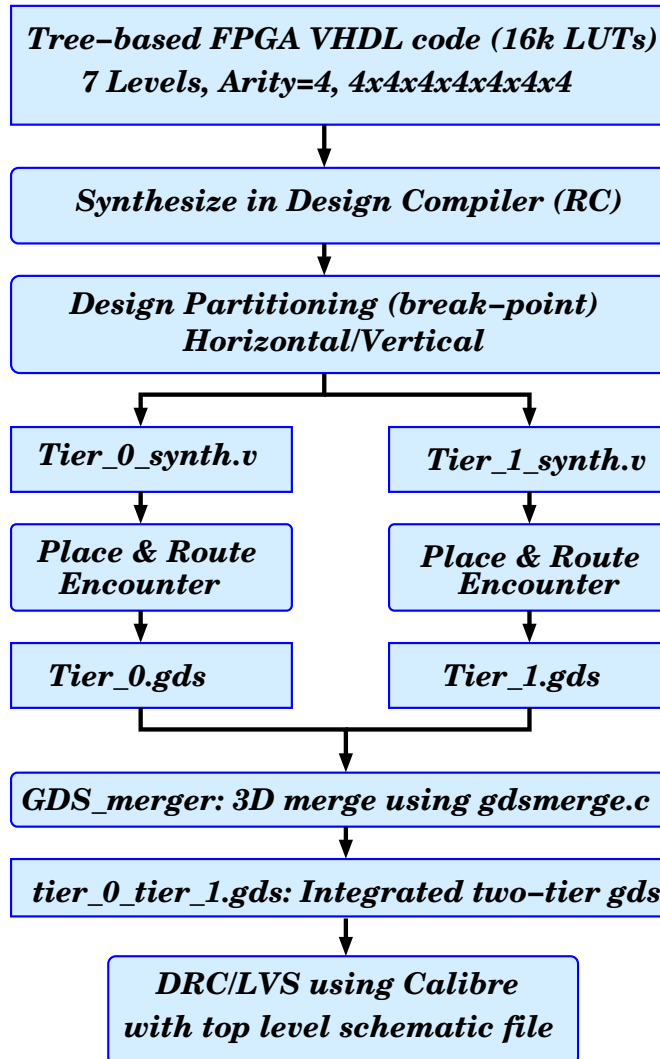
Tree−based FPGA VHDL code (16k LUTs)
7 Levels, Arity=4, 4x4x4x4x4x4x4

Synthesize in Design Compiler (RC)

Design Partitioning (break−point)
Horizontal/Vertical

Tier_0_synth.v

Place & Route
Encounter

Tier_0.gds

Tier_1_synth.v

Place & Route
Encounter

Tier_1.gds

GDS_merger: 3D merge using gdsmerge.c

tier_0_tier_1.gds: Integrated two−tier gds

DRC/LVS using Calibre
with top level schematic file